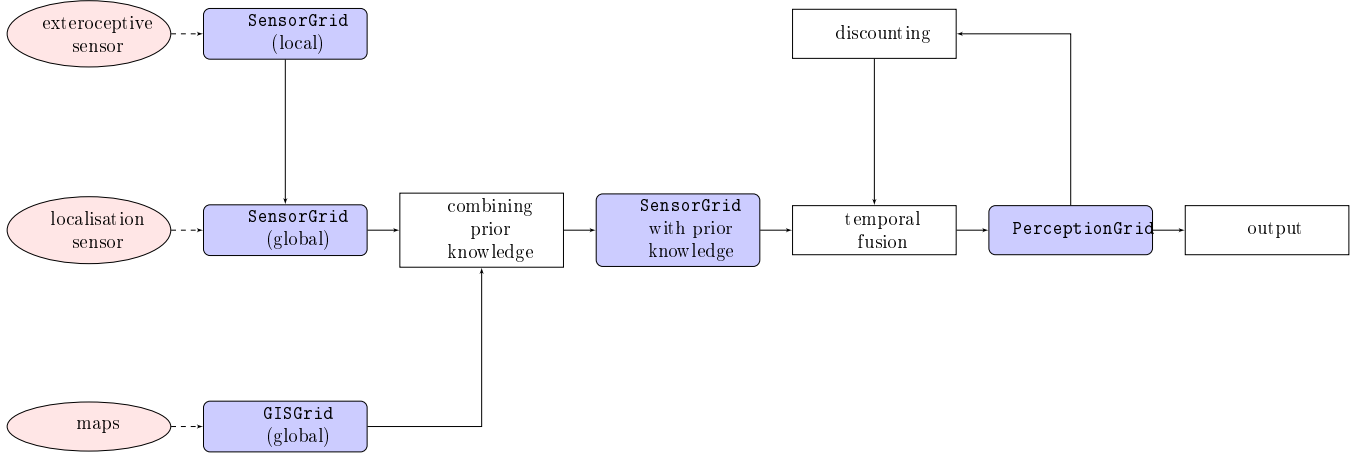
exteroceptive sensor

SensorGrid (local)

discounting

localisation sensor

SensorGrid (global)

combining prior knowledge

SensorGrid with prior knowledge

temporal fusion

PerceptionGrid

output

maps

GISGrid (global)